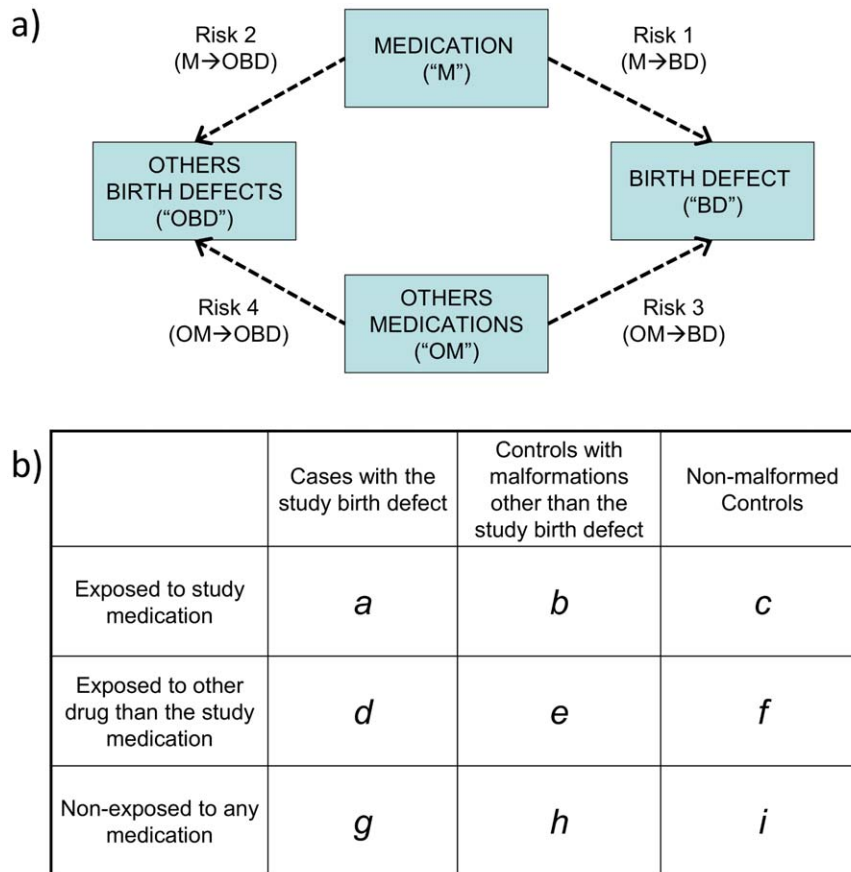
a)

Risk 2
(M→OBD)

MEDICATION
("M")

Risk 1
(M→BD)

OTHERS
BIRTH DEFECTS
("OBD")

BIRTH DEFECT
("BD")

Risk 4
(OM→OBD)

OTHERS
MEDICATIONS
("OM")

Risk 3
(OM→BD)

b)

| | Cases with the study birth defect | Controls with malformations other than the study birth defect | Non-malformed Controls |
|---|---|---|---|
| Exposed to study medication | *a* | *b* | *c* |
| Exposed to other drug than the study medication | *d* | *e* | *f* |
| Non-exposed to any medication | *g* | *h* | *i* |